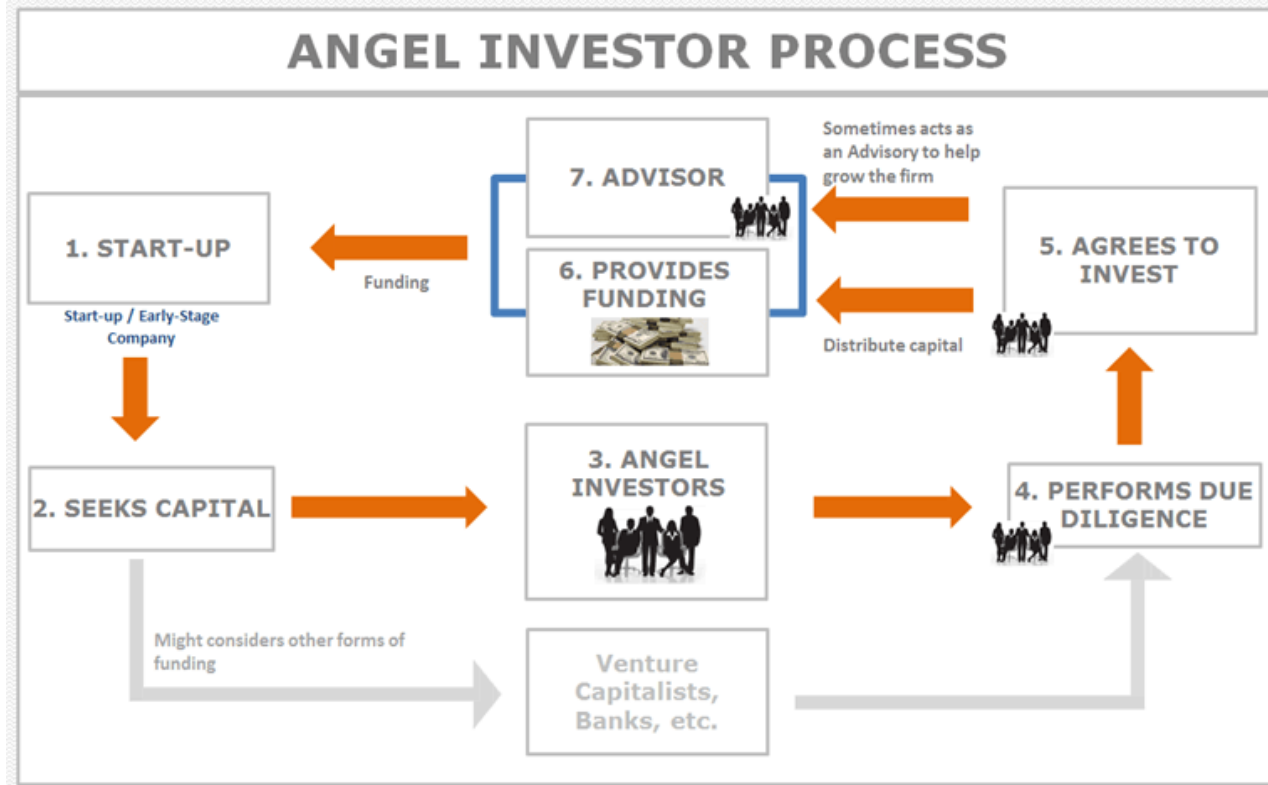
ANGEL INVESTOR PROCESS

7. ADVISOR

Sometimes acts as an Advisory to help grow the firm

1. START-UP

Funding

6. PROVIDES FUNDING

5. AGREES TO INVEST

Start-up / Early-Stage Company

Distribute capital

2. SEEKS CAPITAL

3. ANGEL INVESTORS

4. PERFORMS DUE DILIGENCE

Might considers other forms of funding

Venture Capitalists, Banks, etc.